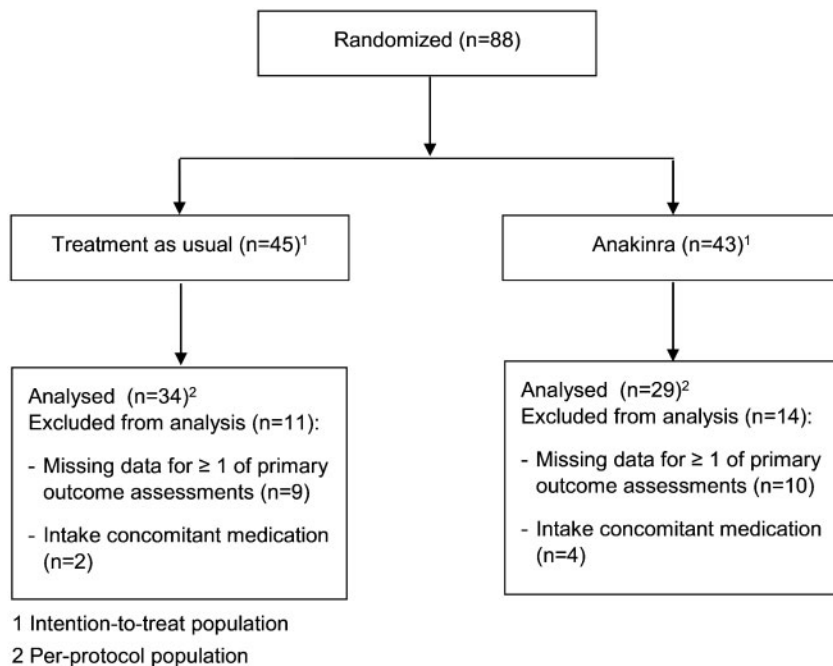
Randomized (n=88)

Treatment as usual (n=45)$^1$

Anakinra (n=43)$^1$

Analysed (n=34)$^2$
Excluded from analysis (n=11):

- Missing data for ≥ 1 of primary outcome assessments (n=9)

- Intake concomitant medication (n=2)

Analysed (n=29)$^2$
Excluded from analysis (n=14):

- Missing data for ≥ 1 of primary outcome assessments (n=10)

- Intake concomitant medication (n=4)

1 Intention-to-treat population

2 Per-protocol population